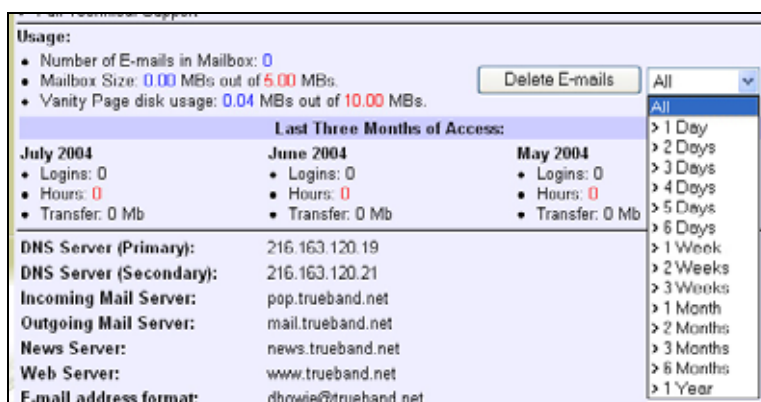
• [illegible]

Usage:
• Number of E-mails in Mailbox: 0
• Mailbox Size: 0.00 MBs out of 5.00 MBs.
• Vanity Page disk usage: 0.04 MBs out of 10.00 MBs.

Delete E-mails

All

Last Three Months of Access:

July 2004
• Logins: 0
• Hours: 0
• Transfer: 0 Mb

June 2004
• Logins: 0
• Hours: 0
• Transfer: 0 Mb

May 2004
• Logins: 0
• Hours: 0
• Transfer: 0 Mb

All
> 1 Day
> 2 Days
> 3 Days
> 4 Days
> 5 Days
> 6 Days
> 1 Week
> 2 Weeks
> 3 Weeks
> 1 Month
> 2 Months
> 3 Months
> 6 Months
> 1 Year

| | |
|---|---|
| DNS Server (Primary): | 216.163.120.19 |
| DNS Server (Secondary): | 216.163.120.21 |
| Incoming Mail Server: | pop.trueband.net |
| Outgoing Mail Server: | mail.trueband.net |
| News Server: | news.trueband.net |
| Web Server: | www.trueband.net |
| E-mail address format: | dhowie@trueband.net |